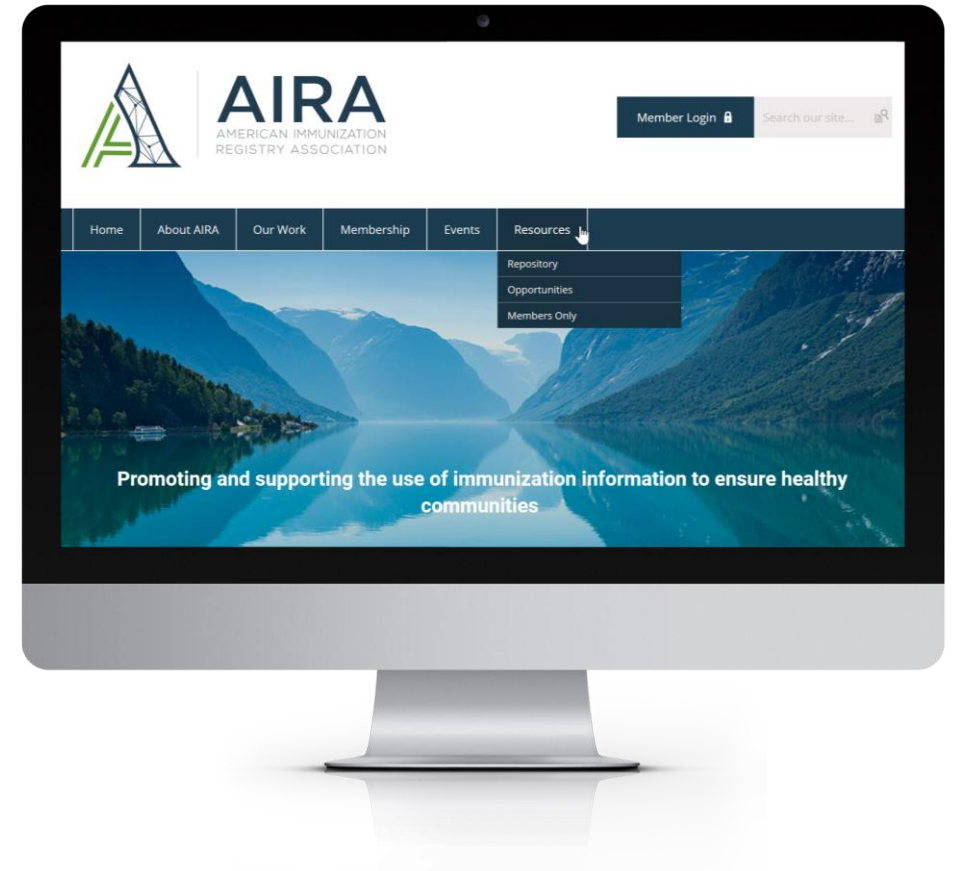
AIRA
AMERICAN IMMUNIZATION REGISTRY ASSOCIATION

Member Login

Search our site...

Home
About AIRA
Our Work
Membership
Events
Resources

Repository
Opportunities
Members Only

Promoting and supporting the use of immunization information to ensure healthy communities